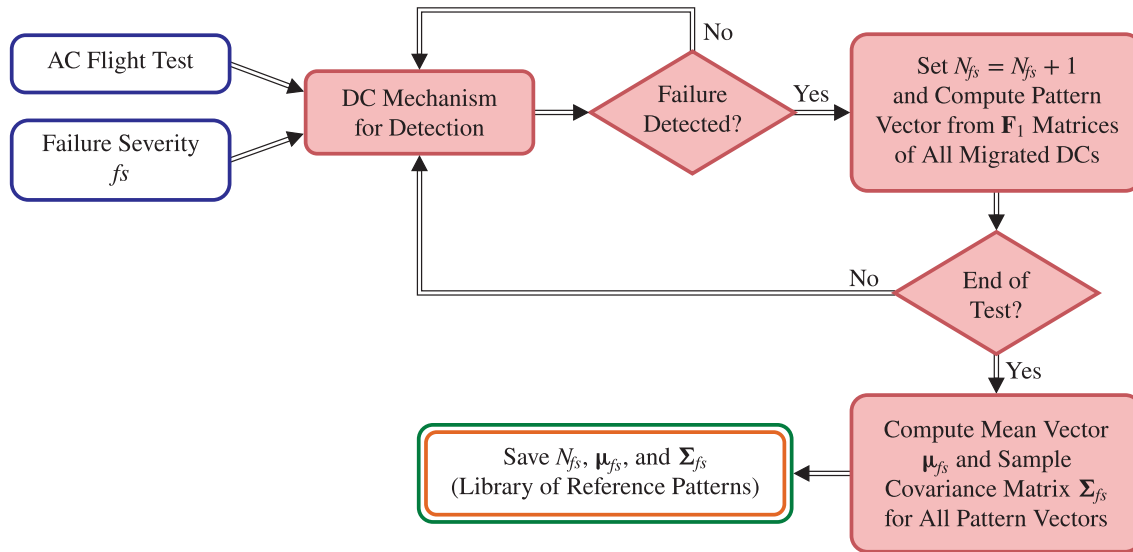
AC Flight Test

Failure Severity $fs$

DC Mechanism for Detection

No

Failure Detected?

Yes

Set $N_{fs} = N_{fs} + 1$ and Compute Pattern Vector from $\mathbf{F}_1$ Matrices of All Migrated DCs

No

End of Test?

Yes

Compute Mean Vector $\boldsymbol{\mu}_{fs}$ and Sample Covariance Matrix $\boldsymbol{\Sigma}_{fs}$ for All Pattern Vectors

Save $N_{fs}$, $\boldsymbol{\mu}_{fs}$, and $\boldsymbol{\Sigma}_{fs}$ (Library of Reference Patterns)